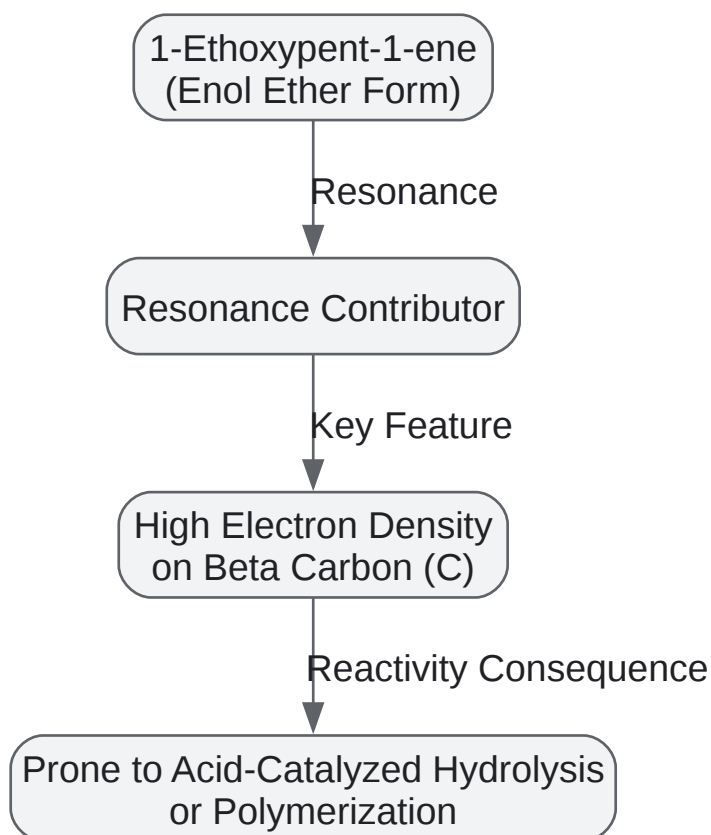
1-Ethoxypent-1-ene
(Enol Ether Form)

Resonance

Resonance Contributor

Key Feature

High Electron Density
on Beta Carbon (C)

Reactivity Consequence

Prone to Acid-Catalyzed Hydrolysis
or Polymerization